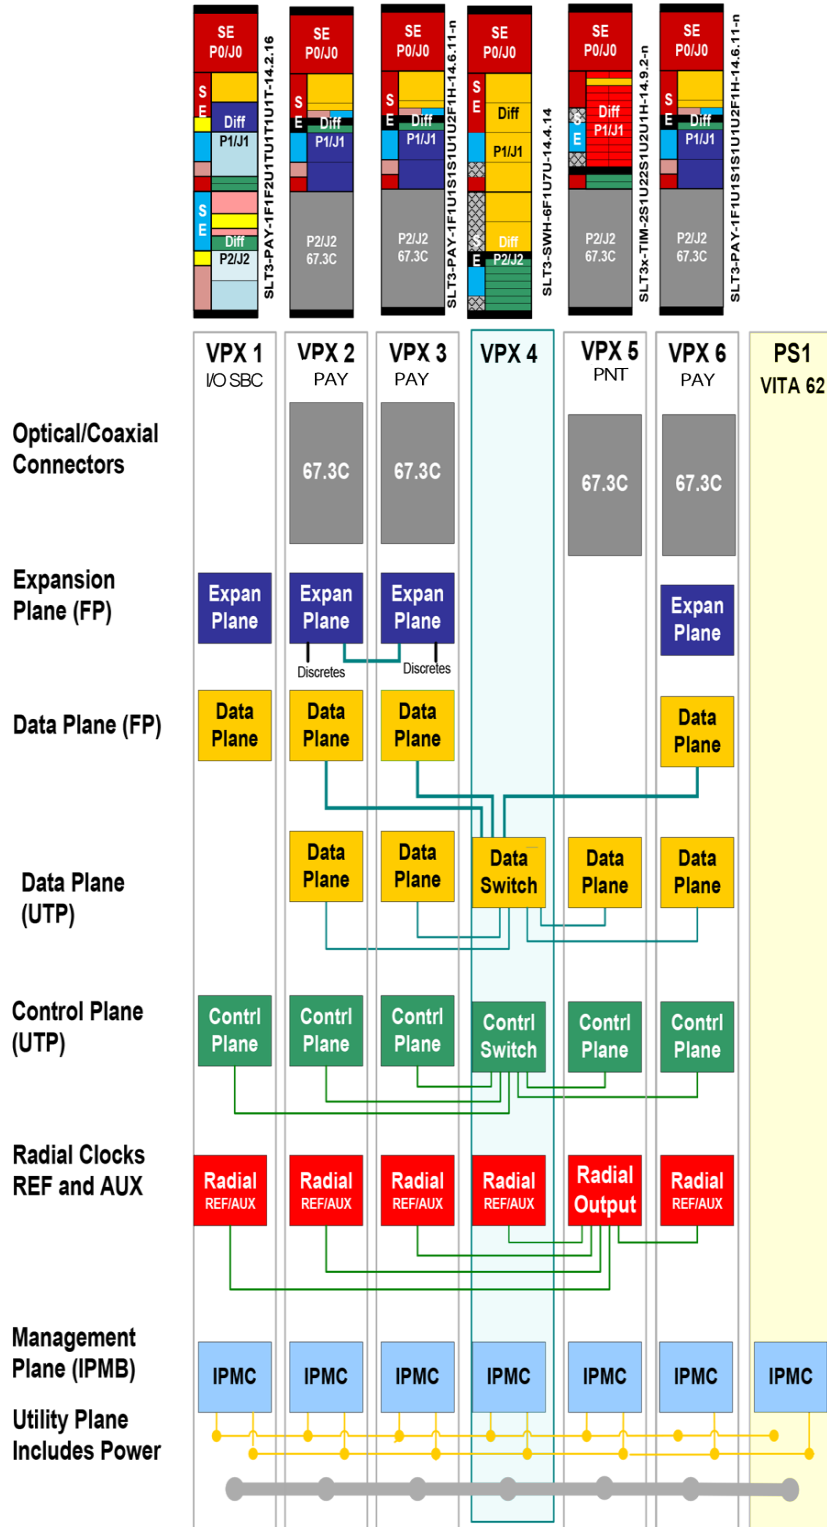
SE P0/J0
S E
Diff
P1/J1
S E
Diff
P2/J2
SLT3-PAY-1F1F2U1TU1T1U1T-14.2.16

SE P0/J0
S E
Diff
P1/J1
P2/J2 67.3C

SE P0/J0
S E
Diff
P1/J1
P2/J2 67.3C
SLT3-PAY-1F1U1S1S1U1U2F1H-14.6.11-n

SE P0/J0
S
E
Diff
P1/J1
Diff
E
P2/J2
SLT3-SWH-6F1U7U-14.4.14

SE P0/J0
S E
Diff
P1/J1
P2/J2 67.3C
SLT3x-TIM-2S1U22S1U2U1H-14.9.2-n

SE P0/J0
S E
Diff
P1/J1
P2/J2 67.3C
SLT3-PAY-1F1U1S1U1U2F1H-14.6.11-n

| | VPX 1 I/O SBC | VPX 2 PAY | VPX 3 PAY | VPX 4 | VPX 5 PNT | VPX 6 PAY | PS1 VITA 62 |
|---|---|---|---|---|---|---|---|
| Optical/Coaxial Connectors | | 67.3C | 67.3C | | 67.3C | 67.3C | |
| Expansion Plane (FP) | Expan Plane | Expan Plane | Expan Plane | | | Expan Plane | |
| Data Plane (FP) | Data Plane | Data Plane | Data Plane | | | Data Plane | |
| Data Plane (UTP) | | Data Plane | Data Plane | Data Switch | Data Plane | Data Plane | |
| Control Plane (UTP) | Contrl Plane | Contrl Plane | Contrl Plane | Contrl Switch | Contrl Plane | Contrl Plane | |
| Radial Clocks REF and AUX | Radial REF/AUX | Radial REF/AUX | Radial REF/AUX | Radial REF/AUX | Radial Output | Radial REF/AUX | |
| Management Plane (IPMB) | IPMC | IPMC | IPMC | IPMC | IPMC | IPMC | IPMC |

Discretes
Discretes

Utility Plane Includes Power